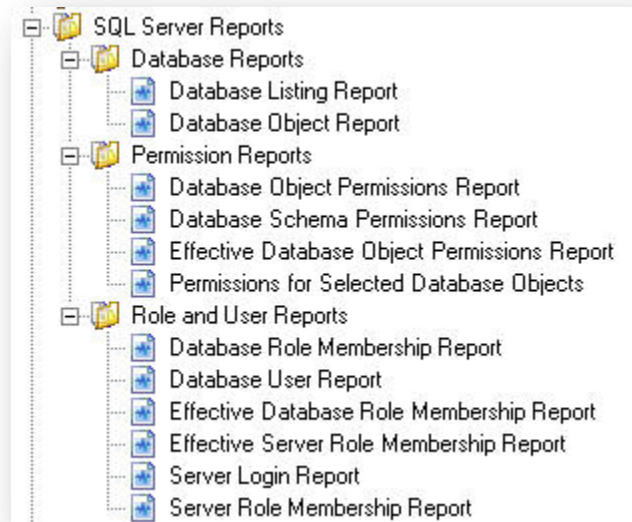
SQL Server Reports
Database Reports
Database Listing Report
Database Object Report
Permission Reports
Database Object Permissions Report
Database Schema Permissions Report
Effective Database Object Permissions Report
Permissions for Selected Database Objects
Role and User Reports
Database Role Membership Report
Database User Report
Effective Database Role Membership Report
Effective Server Role Membership Report
Server Login Report
Server Role Membership Report